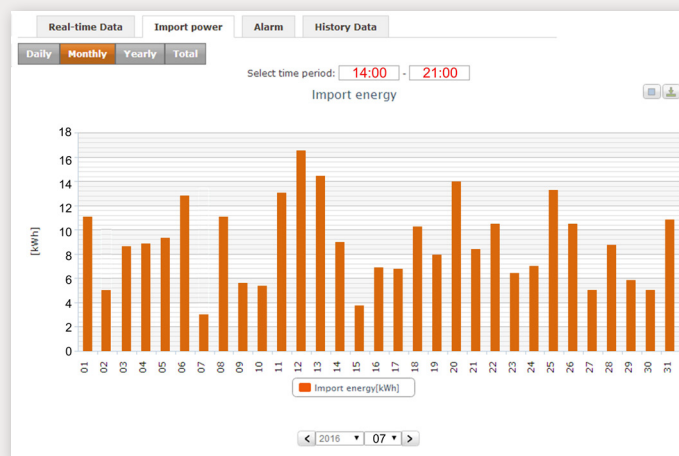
Real-time Data | Import power | Alarm | History Data

Daily | Monthly | Yearly | Total

Select time period: 14:00 - 21:00

Import energy

[kWh]

18
16
14
12
10
8
6
4
2
0

01 02 03 04 05 06 07 08 09 10 11 12 13 14 15 16 17 18 19 20 21 22 23 24 25 26 27 28 29 30 31

Import energy[kWh]

< 2016 ▾ 07 ▾ >